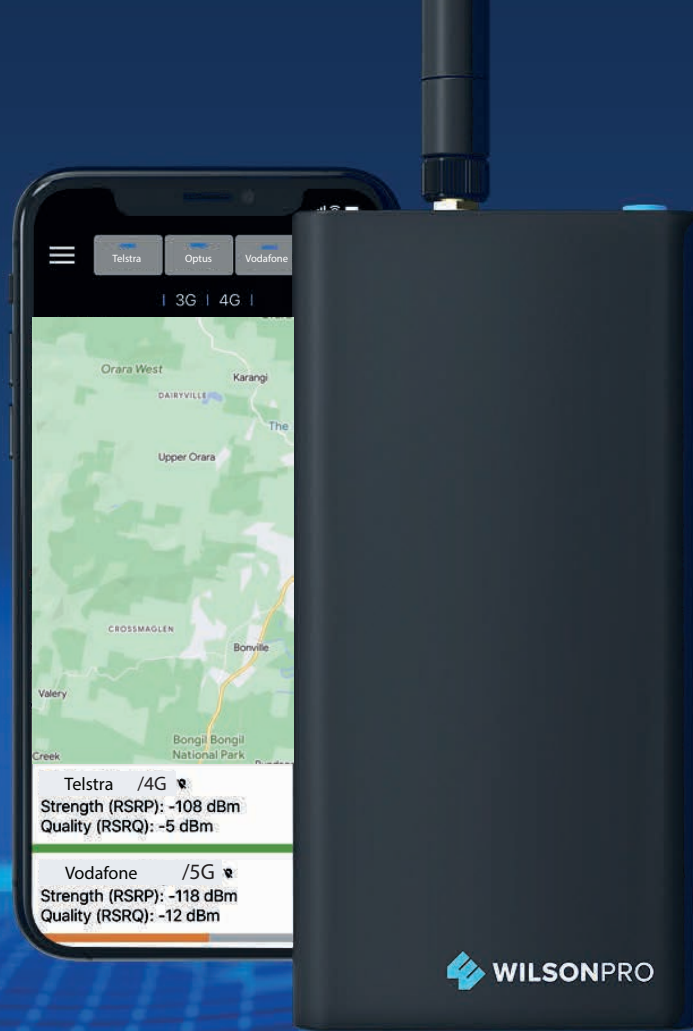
Telstra Optus Vodafone

| 3G | 4G |

Orara West
Karangi
DAIRYVILLE
The
Upper Orara
CROSSMAGLEN
Bonville
Valery
Creek
Bongil Bongil National Park

Telstra /4G
Strength (RSRP): -108 dBm
Quality (RSRQ): -5 dBm

Vodafone /5G
Strength (RSRP): -118 dBm
Quality (RSRQ): -12 dBm

WILSONPRO